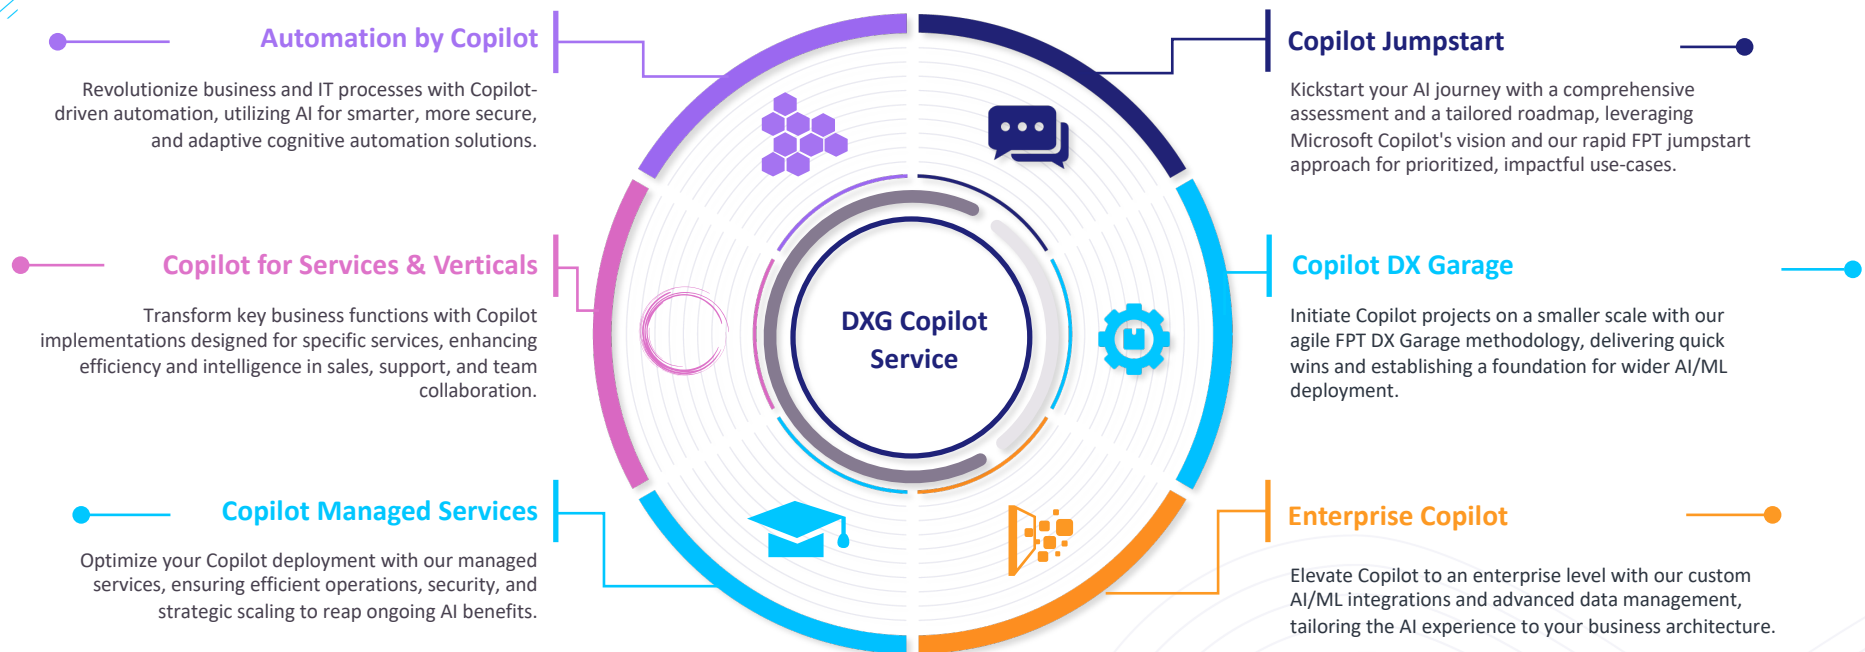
Automation by Copilot

Revolutionize business and IT processes with Copilot-driven automation, utilizing AI for smarter, more secure, and adaptive cognitive automation solutions.

Copilot for Services & Verticals

Transform key business functions with Copilot implementations designed for specific services, enhancing efficiency and intelligence in sales, support, and team collaboration.

Copilot Managed Services

Optimize your Copilot deployment with our managed services, ensuring efficient operations, security, and strategic scaling to reap ongoing AI benefits.

DXG Copilot Service

Copilot Jumpstart

Kickstart your AI journey with a comprehensive assessment and a tailored roadmap, leveraging Microsoft Copilot's vision and our rapid FPT jumpstart approach for prioritized, impactful use-cases.

Copilot DX Garage

Initiate Copilot projects on a smaller scale with our agile FPT DX Garage methodology, delivering quick wins and establishing a foundation for wider AI/ML deployment.

Enterprise Copilot

Elevate Copilot to an enterprise level with our custom AI/ML integrations and advanced data management, tailoring the AI experience to your business architecture.